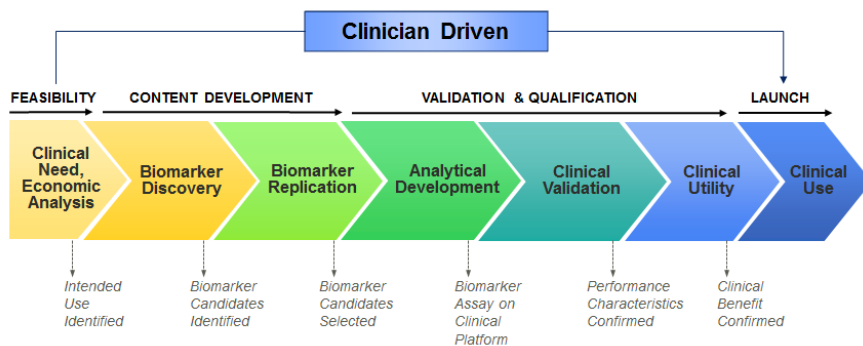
Clinician Driven

FEASIBILITY

CONTENT DEVELOPMENT

VALIDATION & QUALIFICATION

LAUNCH

Clinical Need, Economic Analysis

Biomarker Discovery

Biomarker Replication

Analytical Development

Clinical Validation

Clinical Utility

Clinical Use

Intended Use Identified

Biomarker Candidates Identified

Biomarker Candidates Selected

Biomarker Assay on Clinical Platform

Performance Characteristics Confirmed

Clinical Benefit Confirmed